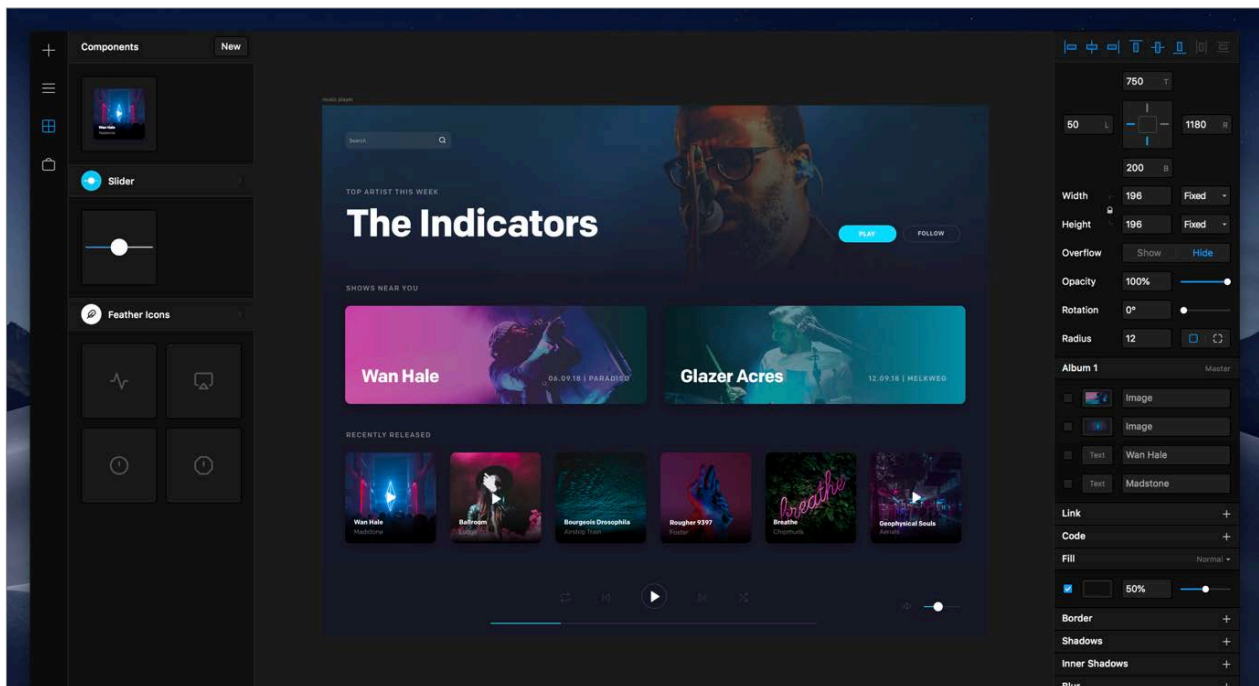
Components
New

Wan Hale
Madstone

Slider

Feather Icons

music player

Search

TOP ARTIST THIS WEEK

The Indicators

PLAY
FOLLOW

SHOWS NEAR YOU

Wan Hale
06.09.18 | PARADISO

Glazer Acres
12.09.18 | MELKWEG

RECENTLY RELEASED

Wan Hale
Madstone

Ballroom
Eulogy

Bourgeois Drosophila
Airstop Train

Rougher 9397
Foster

Breathe
Chipmunk

Geophysical Souls
Aerials

750 T
50 L
1180 R
200 B

Width 196 Fixed
Height 196 Fixed
Overflow Show Hide
Opacity 100%
Rotation 0°
Radius 12

Album 1 Master
Image
Image
Text Wan Hale
Text Madstone

Link +
Code +
Fill Normal
50%
Border +
Shadows +
Inner Shadows +
Blur